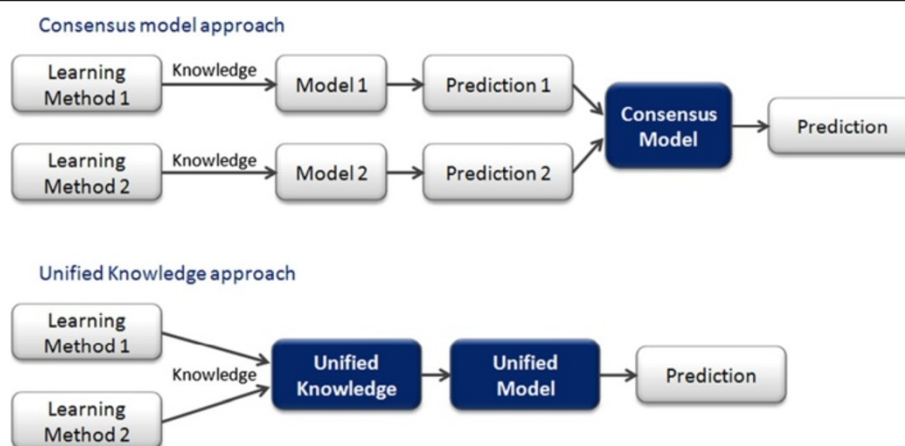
Consensus model approach

Learning Method 1

Knowledge

Model 1

Prediction 1

Learning Method 2

Knowledge

Model 2

Prediction 2

Consensus Model

Prediction

Unified Knowledge approach

Learning Method 1

Learning Method 2

Knowledge

Unified Knowledge

Unified Model

Prediction